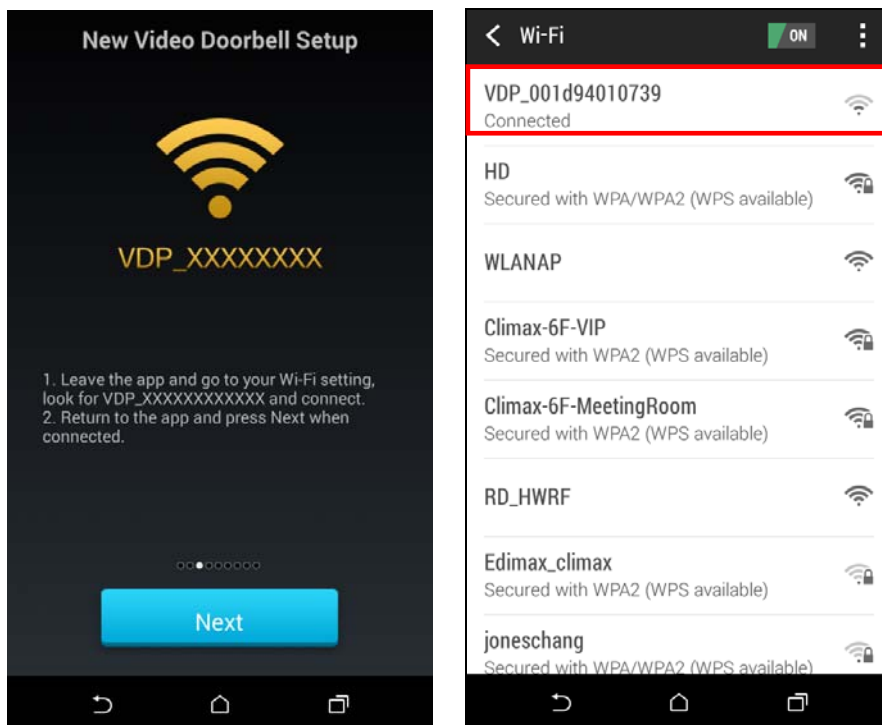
New Video Doorbell Setup

VDP_XXXXXXX

1. Leave the app and go to your Wi-Fi setting, look for VDP_XXXXXXXXXXXX and connect.
2. Return to the app and press Next when connected.

Next

Wi-Fi ON

VDP_001d94010739
Connected

HD
Secured with WPA/WPA2 (WPS available)

WLANAP

Climax-6F-VIP
Secured with WPA2 (WPS available)

Climax-6F-MeetingRoom
Secured with WPA2 (WPS available)

RD_HWRF

Edimax_climax
Secured with WPA2 (WPS available)

joneschang
Secured with WPA/WPA2 (WPS available)